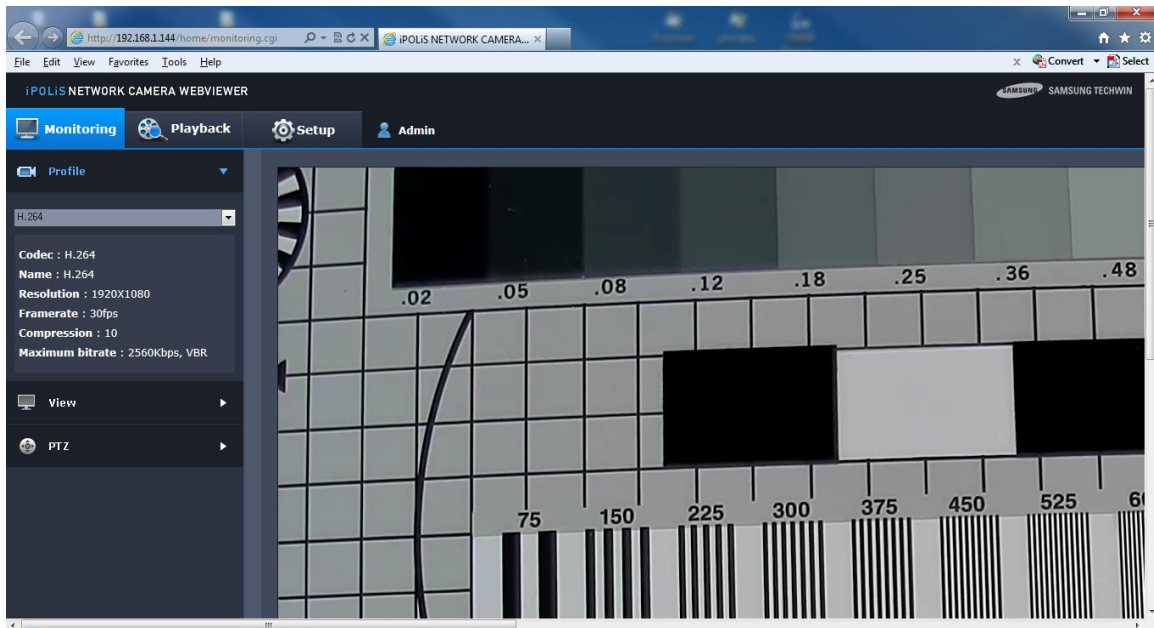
http://192.168.1.144/home/monitoring.cgi

iPOLiS NETWORK CAMERA... ×

File Edit View Favorites Tools Help

× Convert Select

iPOLiS NETWORK CAMERA WEBVIEWER

SAMSUNG SAMSUNG TECHWIN

Monitoring Playback Setup Admin

Profile

H.264

Codec : H.264
Name : H.264
Resolution : 1920X1080
Framerate : 30fps
Compression : 10
Maximum bitrate : 2560Kbps, VBR

View

PTZ

.02 .05 .08 .12 .18 .25 .36 .48

75 150 225 300 375 450 525 6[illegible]